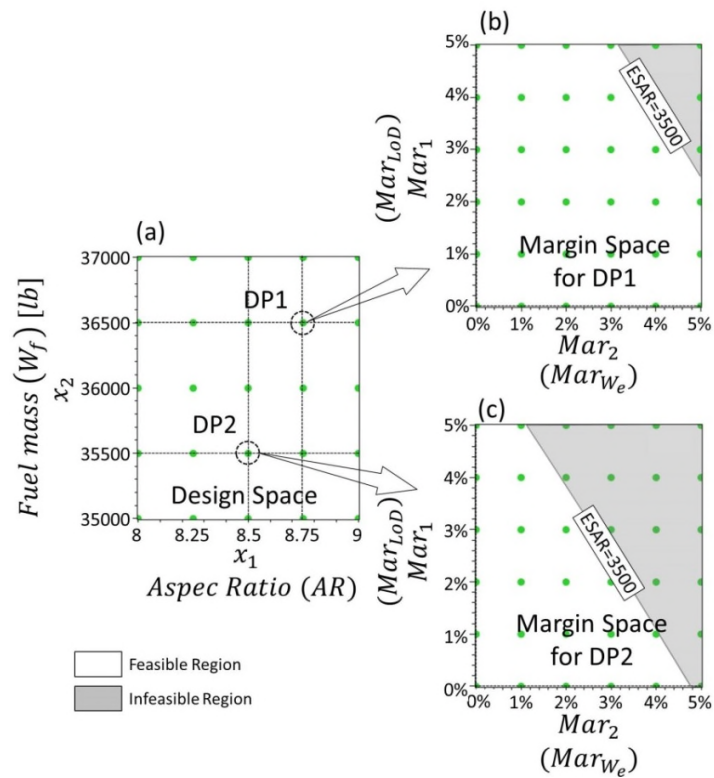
(b)

5%

4%

3%

2%

1%

0%

$(Mar_{LoD})$
$Mar_1$

ESAR=3500

Margin Space for DP1

0% 1% 2% 3% 4% 5%

$Mar_2$
$(Mar_{W_e})$

(a)

37000

36500

36000

35500

35000

$Fuel\ mass\ (W_f)\ [lb]$
$x_2$

DP1

DP2

Design Space

8 8.25 8.5 8.75 9

$x_1$
$Aspec\ Ratio\ (AR)$

(c)

5%

4%

3%

2%

1%

0%

$(Mar_{LoD})$
$Mar_1$

ESAR=3500

Margin Space for DP2

0% 1% 2% 3% 4% 5%

$Mar_2$
$(Mar_{W_e})$

Feasible Region

Infeasible Region